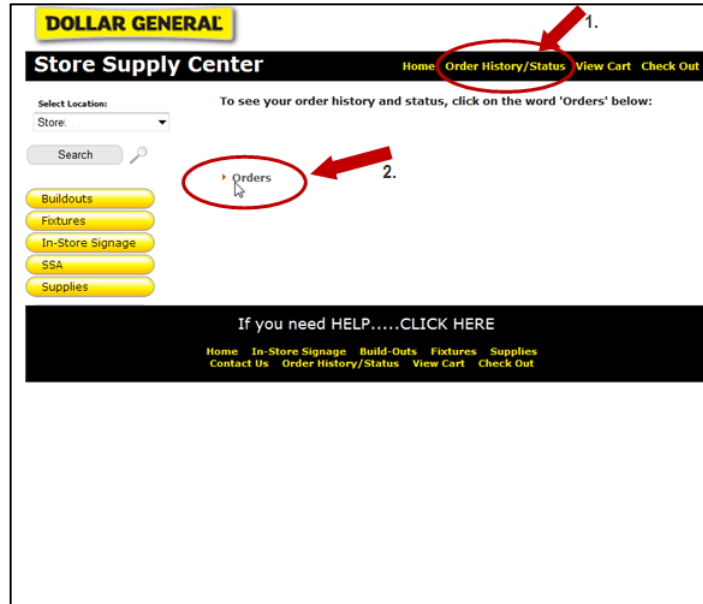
DOLLAR GENERAL

1.

Store Supply Center

Home Order History/Status View Cart Check Out

Select Location:

Store:

Search

To see your order history and status, click on the word 'Orders' below:

Orders

2.

Buildouts

Fixtures

In-Store Signage

SSA

Supplies

If you need HELP.....CLICK HERE

Home In-Store Signage Build-Outs Fixtures Supplies
Contact Us Order History/Status View Cart Check Out